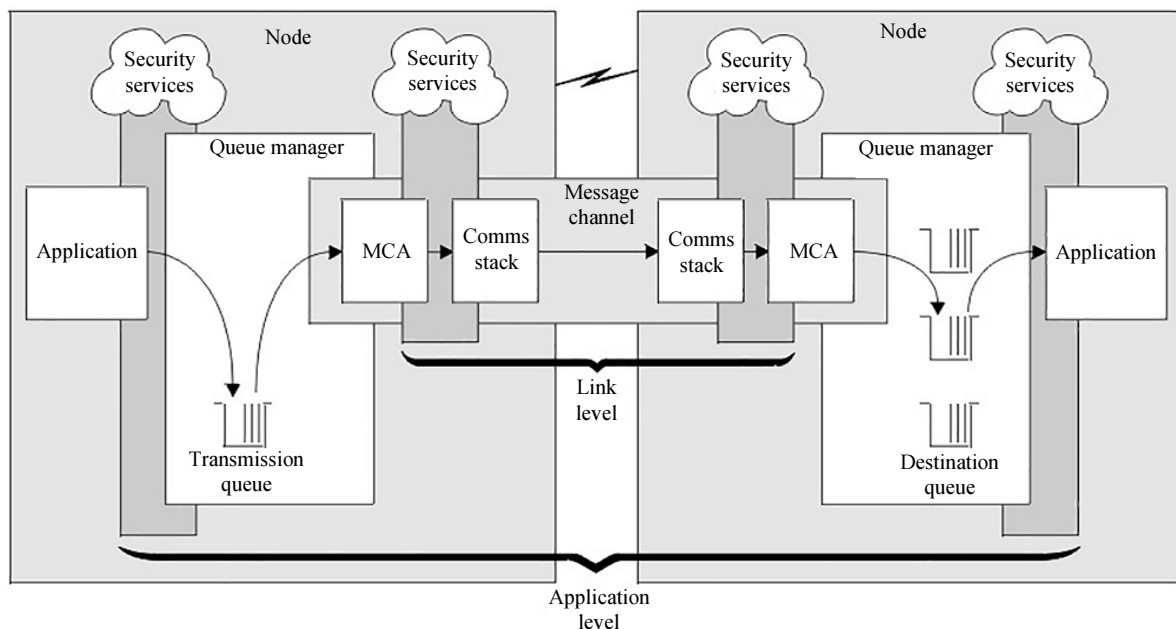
Node

Security services

Security services

Queue manager

Application

MCA

Comms stack

Message channel

Transmission queue

Link level

Node

Security services

Security services

Queue manager

Comms stack

MCA

Application

Destination queue

Application level